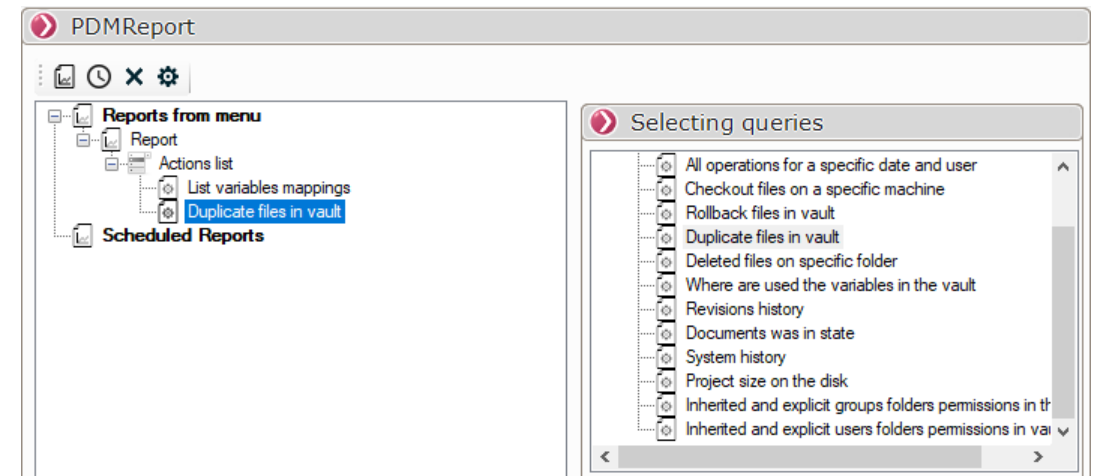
PDMReport

Reports from menu
Report
Actions list
List variables mappings
Duplicate files in vault
Scheduled Reports

Selecting queries

All operations for a specific date and user
Checkout files on a specific machine
Rollback files in vault
Duplicate files in vault
Deleted files on specific folder
Where are used the variables in the vault
Revisions history
Documents was in state
System history
Project size on the disk
Inherited and explicit groups folders permissions in th
Inherited and explicit users folders permissions in va